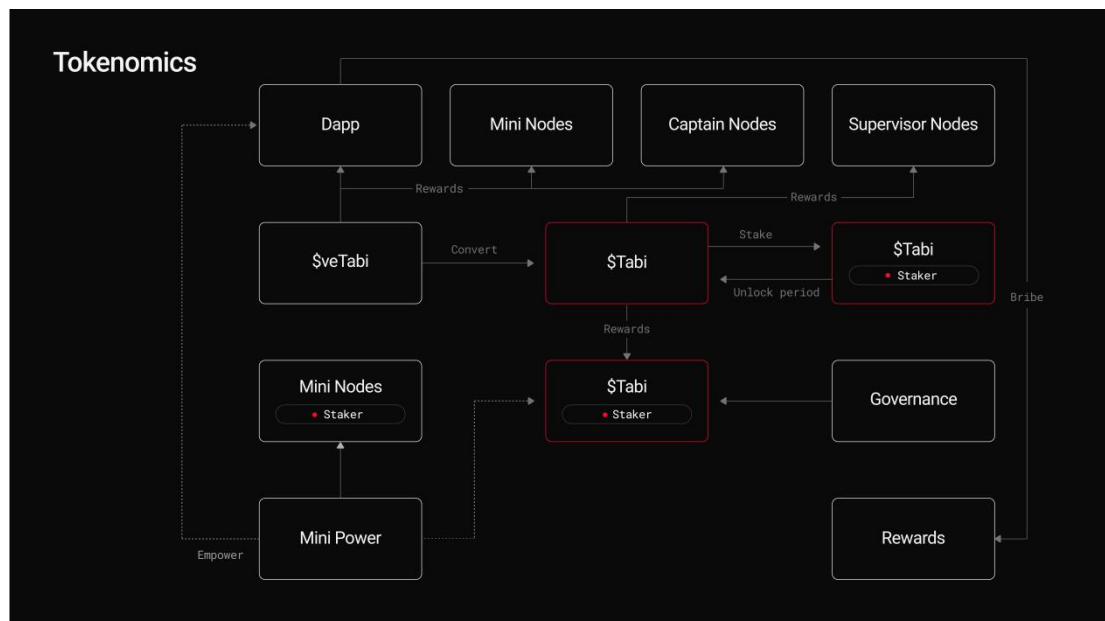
Tokenomics

Dapp

Mini Nodes

Captain Nodes

Supervisor Nodes

Rewards

Rewards

$veTabi

Convert

$Tabi

Stake

$Tabi

Staker

Unlock period

Bribe

Rewards

Mini Nodes

Staker

$Tabi

Staker

Governance

Mini Power

Empower

Rewards